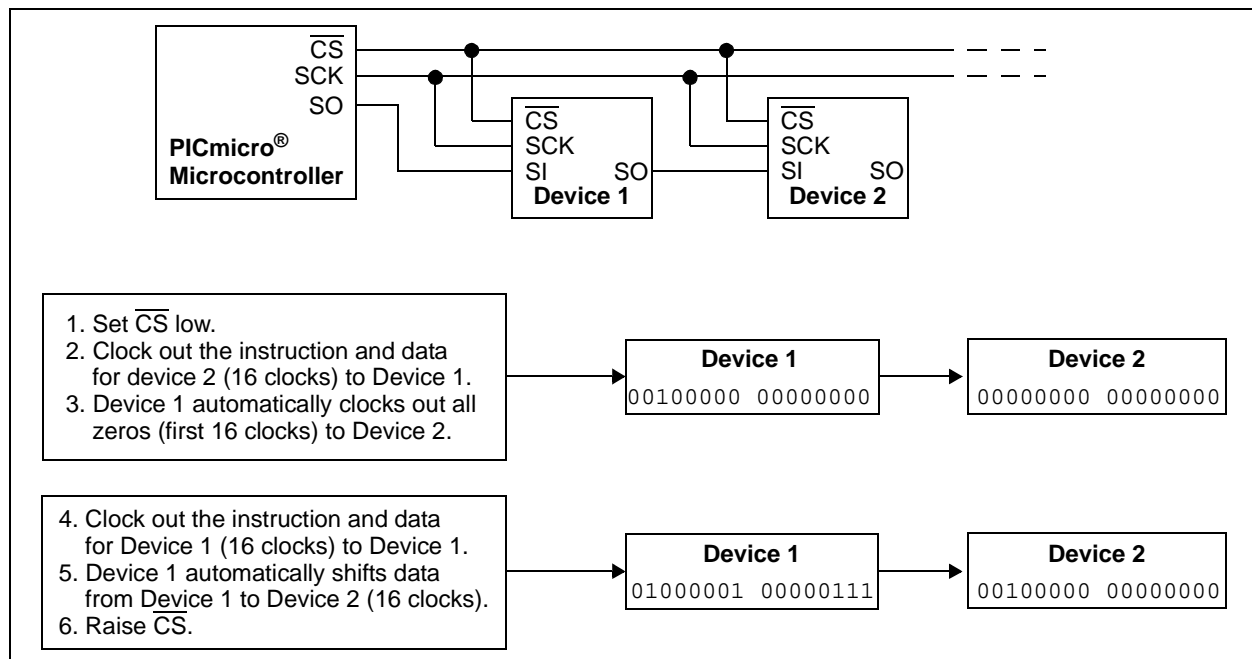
$\overline{CS}$
SCK
SO
PICmicro®
Microcontroller

$\overline{CS}$
SCK
SI SO
Device 1

$\overline{CS}$
SCK
SI SO
Device 2

1. Set $\overline{CS}$ low.
2. Clock out the instruction and data for device 2 (16 clocks) to Device 1.
3. Device 1 automatically clocks out all zeros (first 16 clocks) to Device 2.

Device 1
00100000 00000000

Device 2
00000000 00000000

4. Clock out the instruction and data for Device 1 (16 clocks) to Device 1.
5. Device 1 automatically shifts data from Device 1 to Device 2 (16 clocks).
6. Raise $\overline{CS}$.

Device 1
01000001 00000111

Device 2
00100000 00000000